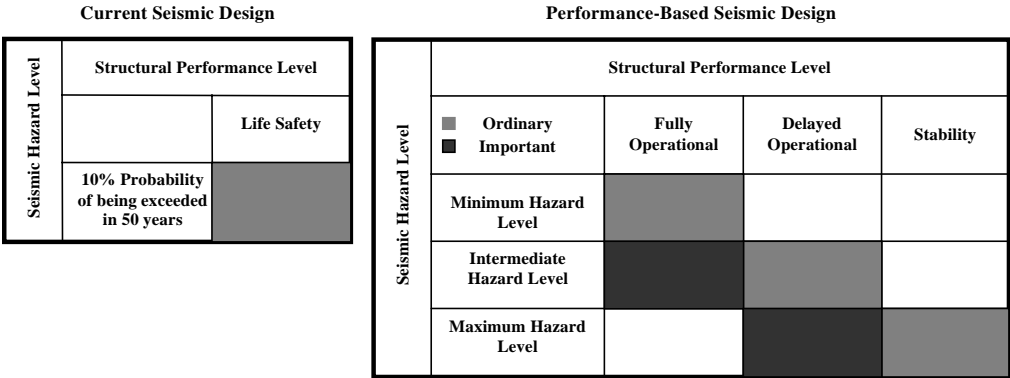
Current Seismic Design

| Seismic Hazard Level | Structural Performance Level | |
|---|---|---|
| | | Life Safety |
| | 10% Probability of being exceeded in 50 years | |

Performance-Based Seismic Design

| Seismic Hazard Level | Structural Performance Level | | | |
|---|---|---|---|---|
| | Ordinary Important | Fully Operational | Delayed Operational | Stability |
| | Minimum Hazard Level | | | |
| | Intermediate Hazard Level | | | |
| | Maximum Hazard Level | | | |